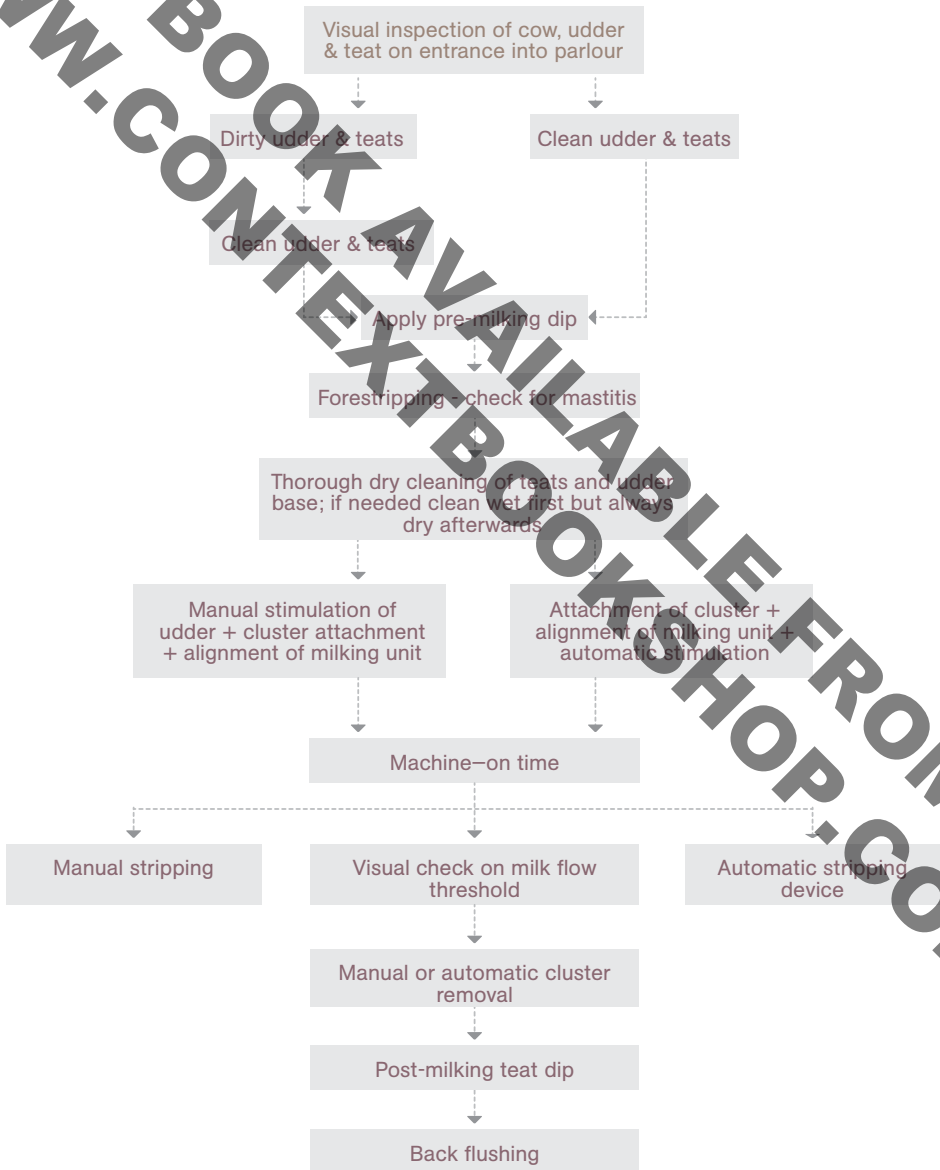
WWW.CONTEXTBOOKSHOP.COM

BOOK AVAILABLE FROM

Visual inspection of cow, udder & teat on entrance into parlour

Dirty udder & teats

Clean udder & teats

Clean udder & teats

Apply pre-milking dip

Forestripping - check for mastitis

Thorough dry cleaning of teats and udder base; if needed clean wet first but always dry afterwards

Manual stimulation of udder + cluster attachment + alignment of milking unit

Attachment of cluster + alignment of milking unit + automatic stimulation

Machine–on time

Manual stripping

Visual check on milk flow threshold

Automatic stripping device

Manual or automatic cluster removal

Post-milking teat dip

Back flushing